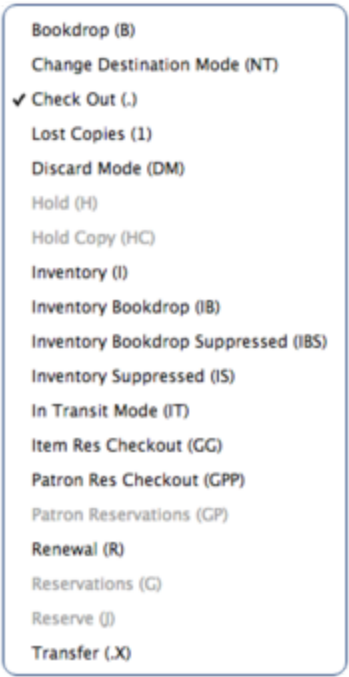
Bookdrop (B)
Change Destination Mode (NT)
✓ Check Out (.)
Lost Copies (1)
Discard Mode (DM)
Hold (H)
Hold Copy (HC)
Inventory (I)
Inventory Bookdrop (IB)
Inventory Bookdrop Suppressed (IBS)
Inventory Suppressed (IS)
In Transit Mode (IT)
Item Res Checkout (GG)
Patron Res Checkout (GPP)
Patron Reservations (GP)
Renewal (R)
Reservations (G)
Reserve (J)
Transfer (.X)